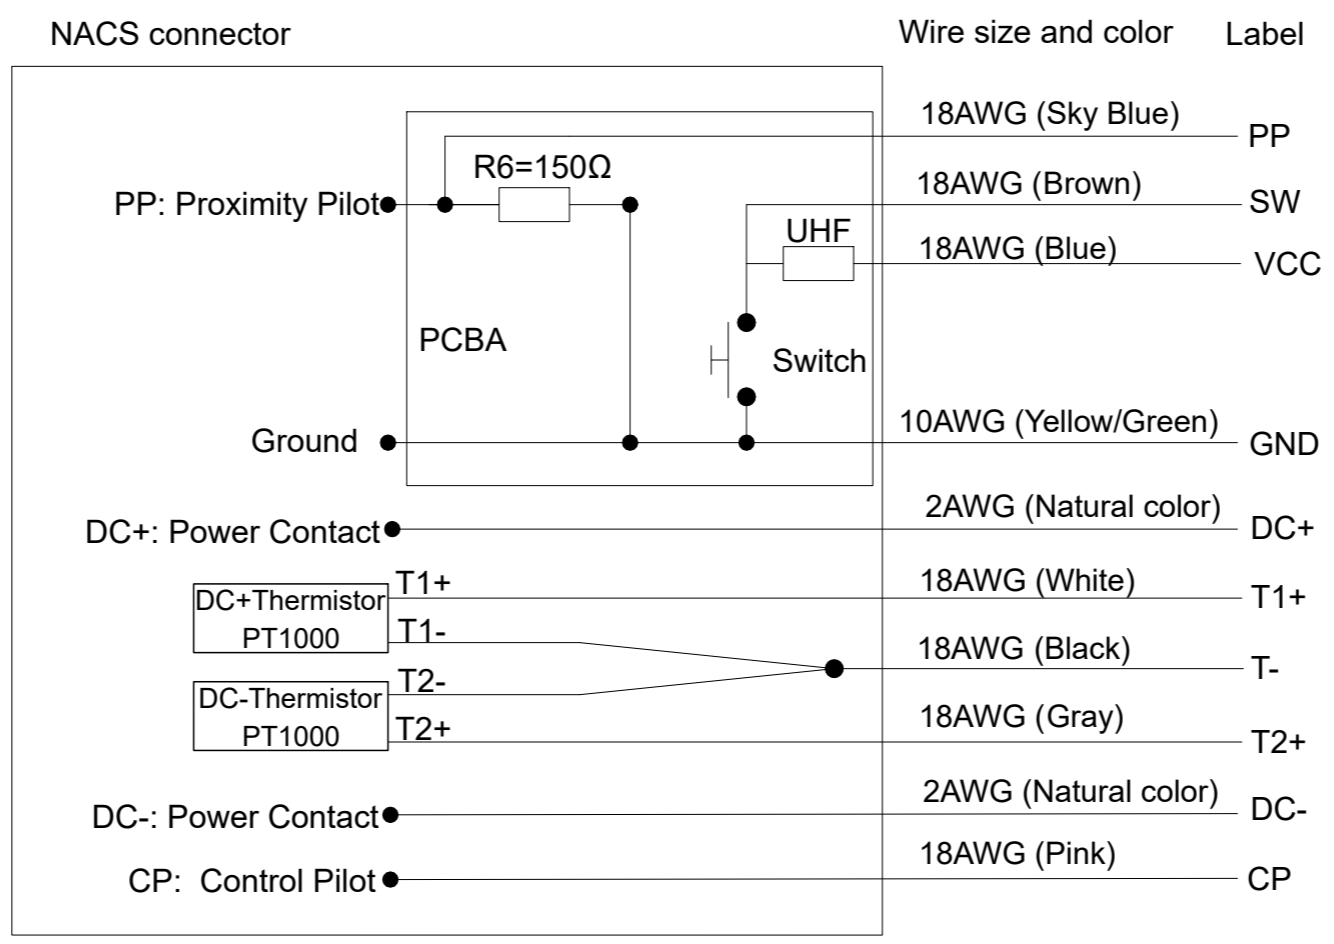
NACS connector

Wire size and color

Label

18AWG (Sky Blue)

PP

R6=150Ω

PP: Proximity Pilot

18AWG (Brown)

SW

UHF

18AWG (Blue)

VCC

PCBA

Switch

10AWG (Yellow/Green)

Ground

GND

2AWG (Natural color)

DC+: Power Contact

DC+

DC+Thermistor PT1000

T1+

18AWG (White)

T1+

T1-

18AWG (Black)

T-

DC-Thermistor PT1000

T2-

T2+

18AWG (Gray)

T2+

2AWG (Natural color)

DC-: Power Contact

DC-

18AWG (Pink)

CP: Control Pilot

CP